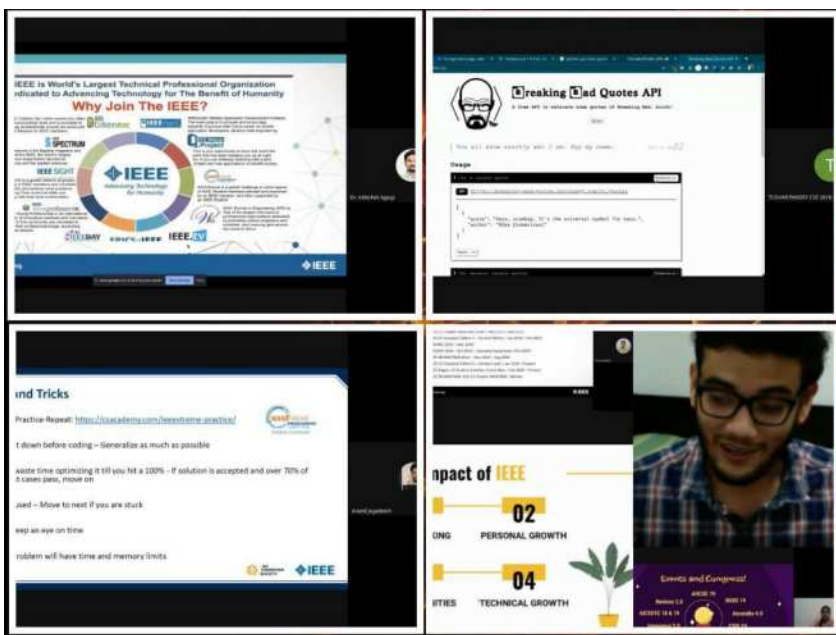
IEEE is World's Largest Technical Professional Organization
dicated to Advancing Technology for The Benefit of Humanity
Why Join The IEEE?

IEEE
Advancing Technology for Humanity

SPECTRUM
IEEE SIGHT
IEEE.tv
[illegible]
IEEE

Dr. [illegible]

Breaking Bad Quotes API
A free API to retrieve some quotes of Breaking Bad. Bitch!

You all know exactly who I am. Say my name.

Usage

"quote": "Yeah, science. It's the universal symbol for bacon.",
"author": "Mike Ehrmantraut"

T

nd Tricks

Practice-Repeat: https://csacademy.com/ieeextreme-practice/

t down before coding – Generalize as much as possible

aste time optimizing it till you hit a 100% - If solution is accepted and over 70% of t cases pass, move on

sed – Move to next if you are stuck

eep an eye on time

roblem will have time and memory limits

IEEE

npact of IEEE

02
PERSONAL GROWTH
ING

04
TECHNICAL GROWTH
IITIES

Events and Congress!